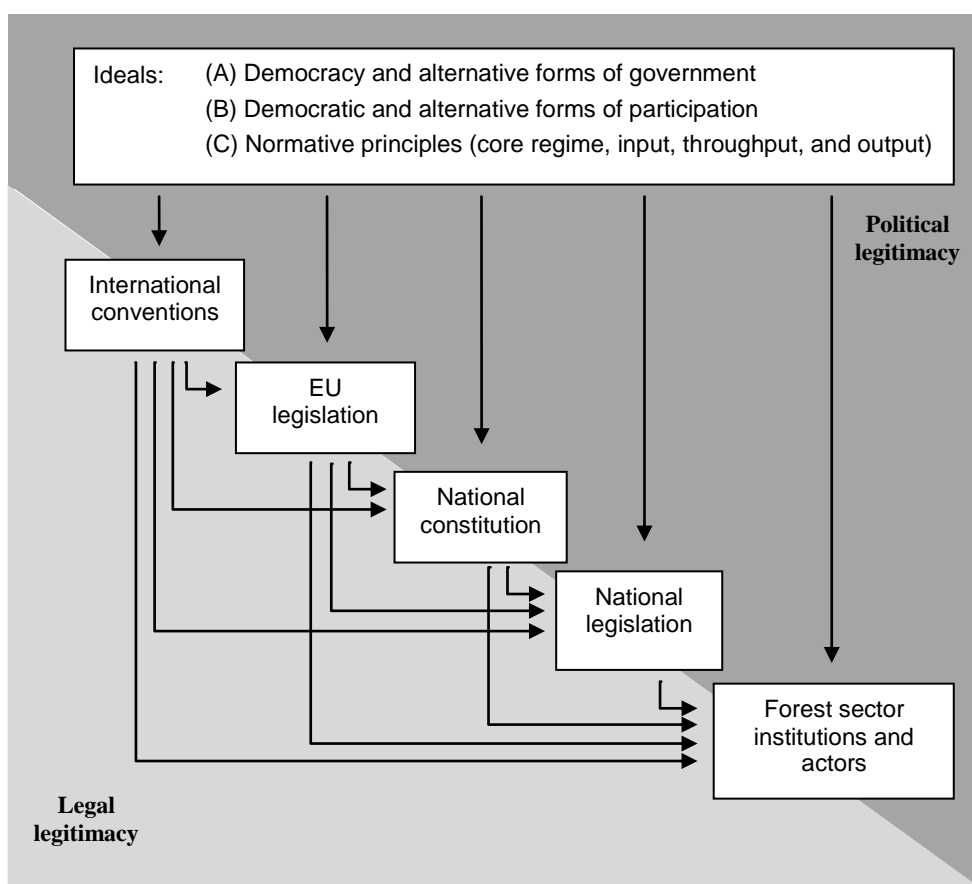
Ideals: (A) Democracy and alternative forms of government
(B) Democratic and alternative forms of participation
(C) Normative principles (core regime, input, throughput, and output)

Political legitimacy

International conventions

EU legislation

National constitution

National legislation

Forest sector institutions and actors

Legal legitimacy